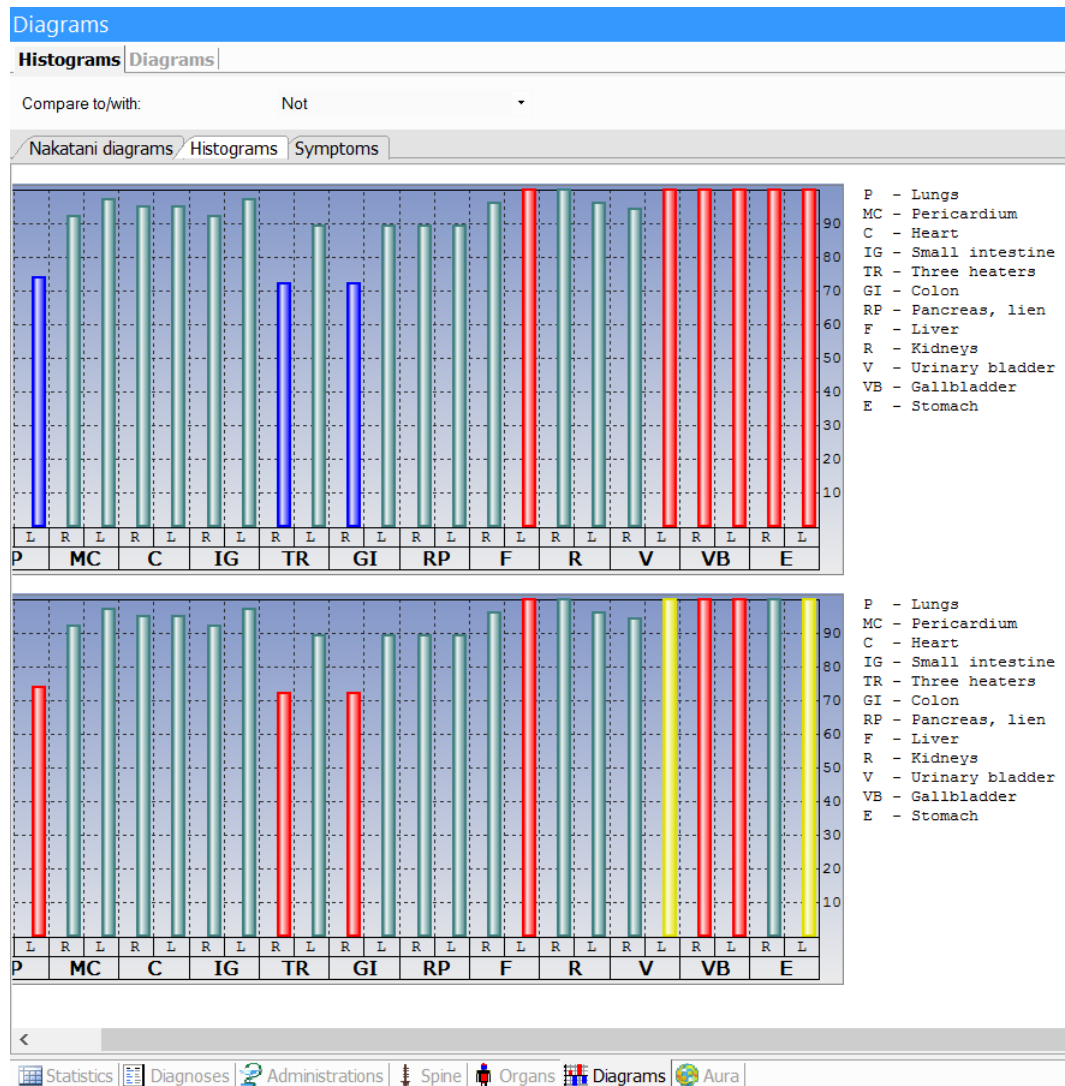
Diagrams

Histograms Diagrams

Compare to/with: Not

Nakatani diagrams Histograms Symptoms

90
80
70
60
50
40
30
20
10

L R L R L R L R L R L R L R L R L R L R L R L R L
P MC C IG TR GI RP F R V VB E

P - Lungs
MC - Pericardium
C - Heart
IG - Small intestine
TR - Three heaters
GI - Colon
RP - Pancreas, lien
F - Liver
R - Kidneys
V - Urinary bladder
VB - Gallbladder
E - Stomach

90
80
70
60
50
40
30
20
10

L R L R L R L R L R L R L R L R L R L R L R L R L
P MC C IG TR GI RP F R V VB E

P - Lungs
MC - Pericardium
C - Heart
IG - Small intestine
TR - Three heaters
GI - Colon
RP - Pancreas, lien
F - Liver
R - Kidneys
V - Urinary bladder
VB - Gallbladder
E - Stomach

Statistics Diagnoses Administrations Spine Organs Diagrams Aura